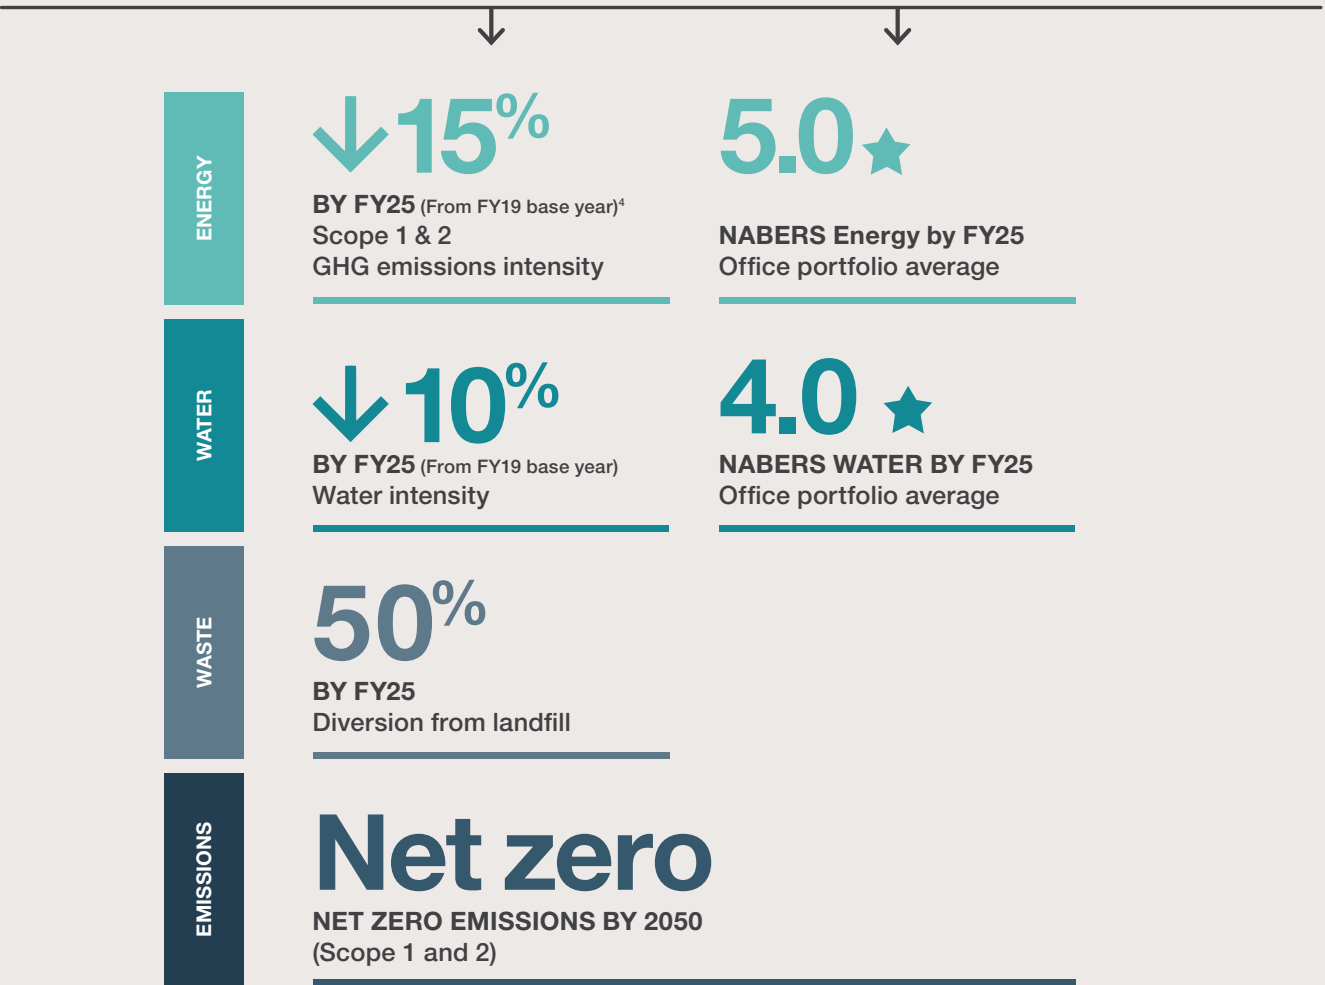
ENERGY

15%

BY FY25 (From FY19 base year)$^4$
Scope 1 & 2
GHG emissions intensity

5.0

NABERS Energy by FY25
Office portfolio average

WATER

10%

BY FY25 (From FY19 base year)
Water intensity

4.0

NABERS WATER BY FY25
Office portfolio average

WASTE

50%

BY FY25
Diversion from landfill

EMISSIONS

Net zero

NET ZERO EMISSIONS BY 2050
(Scope 1 and 2)